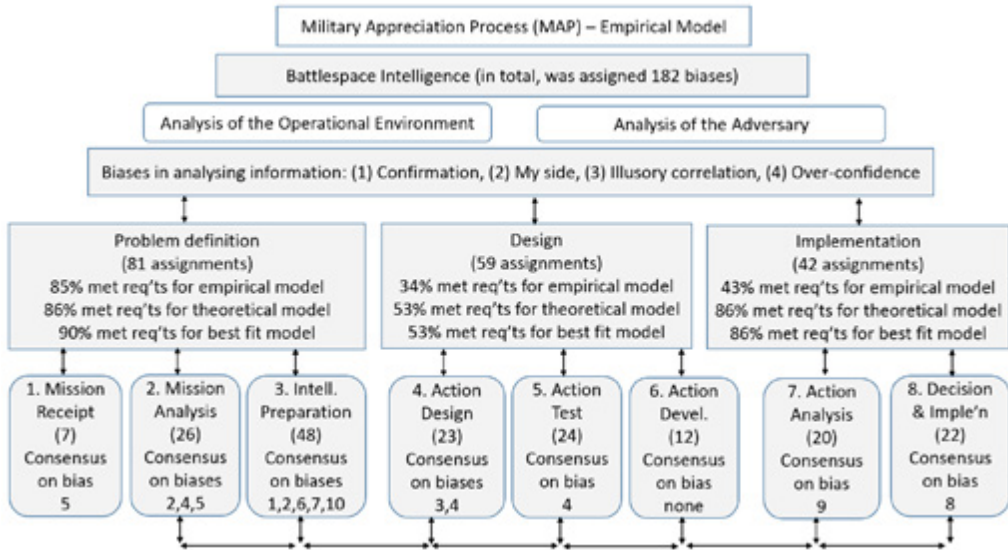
Military Appreciation Process (MAP) – Empirical Model

Battlespace Intelligence (in total, was assigned 182 biases)

Analysis of the Operational Environment

Analysis of the Adversary

Biases in analysing information: (1) Confirmation, (2) My side, (3) Illusory correlation, (4) Over-confidence

Problem definition
(81 assignments)
85% met req'ts for empirical model
86% met req'ts for theoretical model
90% met req'ts for best fit model

Design
(59 assignments)
34% met req'ts for empirical model
53% met req'ts for theoretical model
53% met req'ts for best fit model

Implementation
(42 assignments)
43% met req'ts for empirical model
86% met req'ts for theoretical model
86% met req'ts for best fit model

1. Mission Receipt (7) Consensus on bias 5

2. Mission Analysis (26) Consensus on biases 2,4,5

3. Intell. Preparation (48) Consensus on biases 1,2,6,7,10

4. Action Design (23) Consensus on biases 3,4

5. Action Test (24) Consensus on bias 4

6. Action Devel. (12) Consensus on bias none

7. Action Analysis (20) Consensus on bias 9

8. Decision & Imple'n (22) Consensus on bias 8